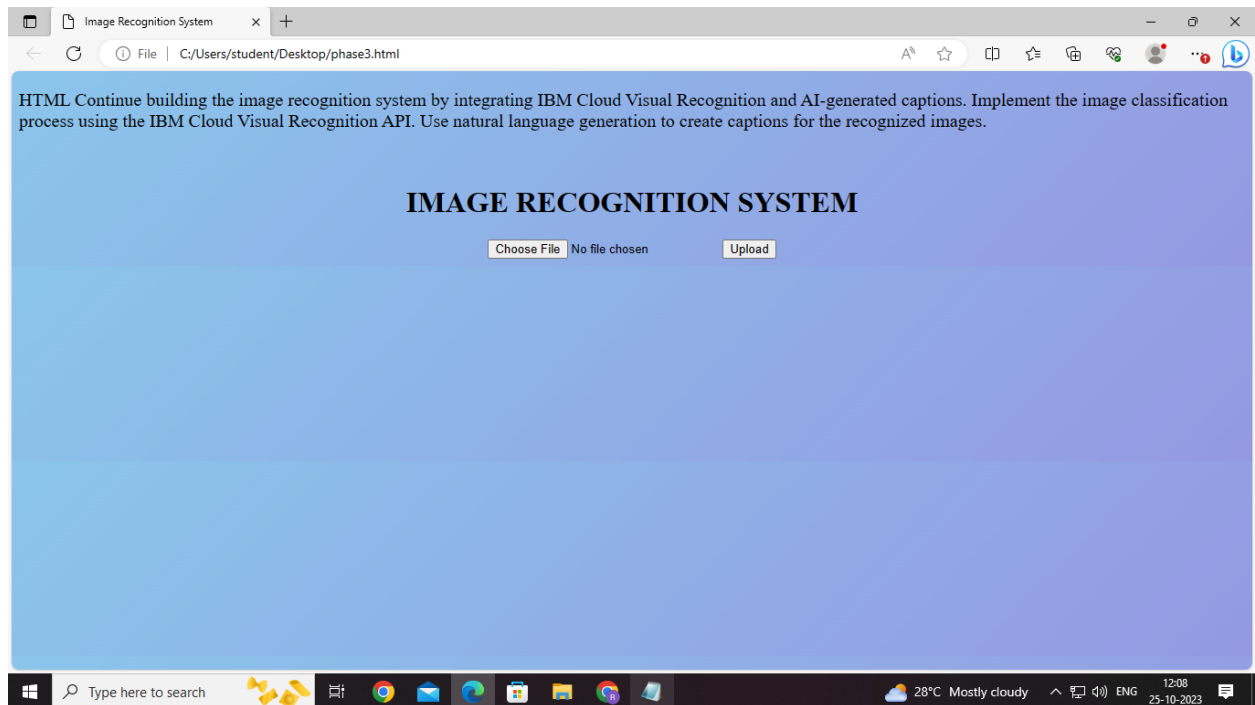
Image Recognition System

File | C:/Users/student/Desktop/phase3.html

HTML Continue building the image recognition system by integrating IBM Cloud Visual Recognition and AI-generated captions. Implement the image classification process using the IBM Cloud Visual Recognition API. Use natural language generation to create captions for the recognized images.

IMAGE RECOGNITION SYSTEM

Choose File No file chosen Upload

Type here to search

28°C Mostly cloudy ENG 12:08 25-10-2023